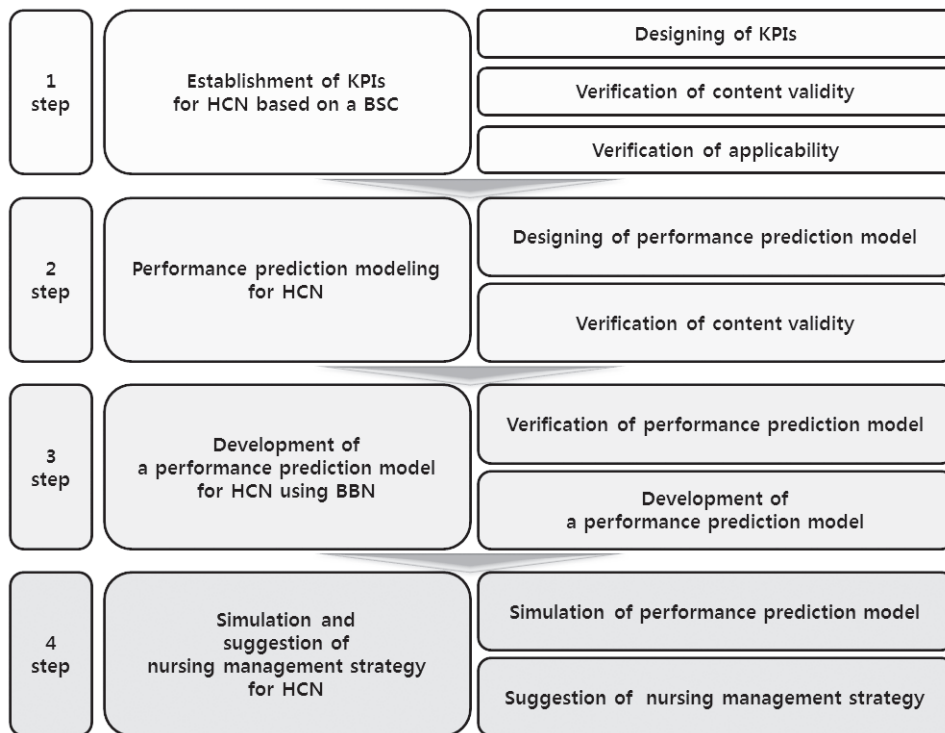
1 step

Establishment of KPIs for HCN based on a BSC

Designing of KPIs

Verification of content validity

Verification of applicability

2 step

Performance prediction modeling for HCN

Designing of performance prediction model

Verification of content validity

3 step

Development of a performance prediction model for HCN using BBN

Verification of performance prediction model

Development of a performance prediction model

4 step

Simulation and suggestion of nursing management strategy for HCN

Simulation of performance prediction model

Suggestion of nursing management strategy